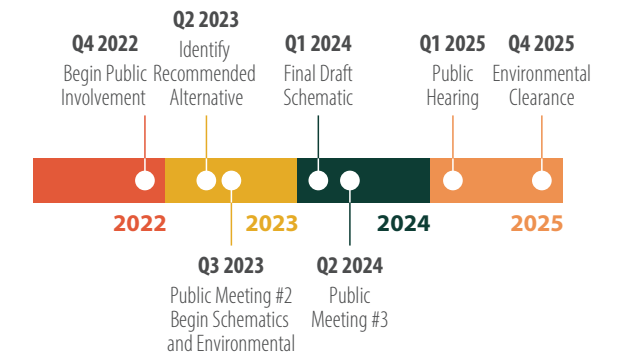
Q4 2022
Begin Public Involvement

Q2 2023
Identify Recommended Alternative

Q1 2024
Final Draft Schematic

Q1 2025
Public Hearing

Q4 2025
Environmental Clearance

2022

2023

2024

2025

Q3 2023
Public Meeting #2
Begin Schematics and Environmental

Q2 2024
Public Meeting #3